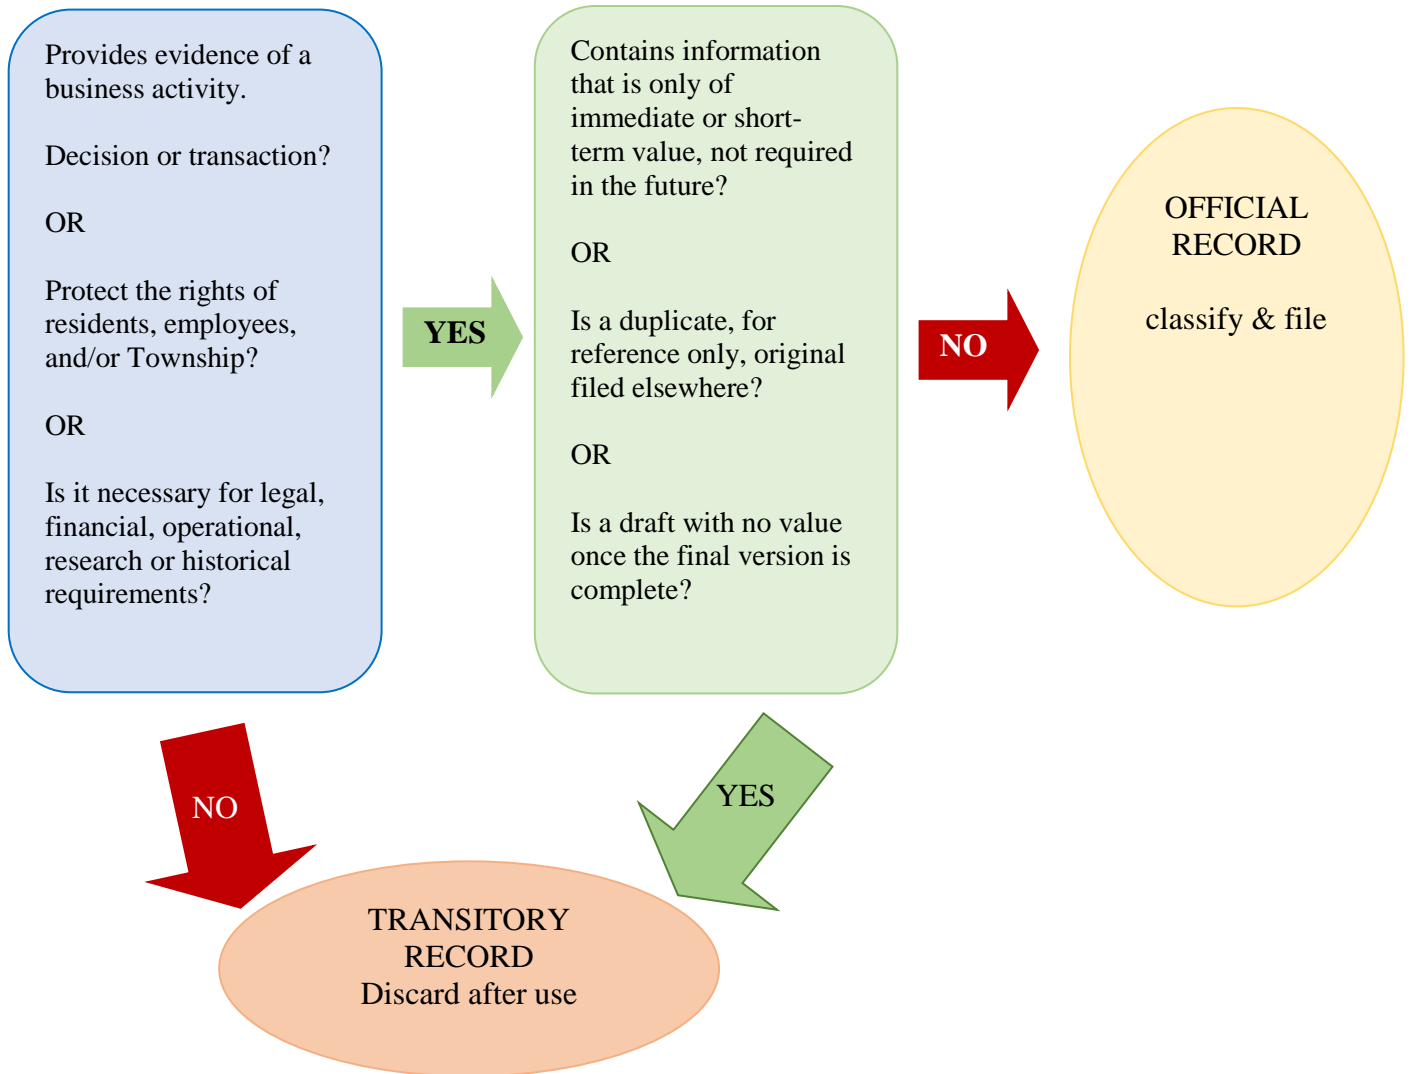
Provides evidence of a business activity.

Decision or transaction?

OR

Protect the rights of residents, employees, and/or Township?

OR

Is it necessary for legal, financial, operational, research or historical requirements?

YES

Contains information that is only of immediate or short-term value, not required in the future?

OR

Is a duplicate, for reference only, original filed elsewhere?

OR

Is a draft with no value once the final version is complete?

NO

OFFICIAL RECORD

classify & file

NO

YES

TRANSITORY RECORD
Discard after use